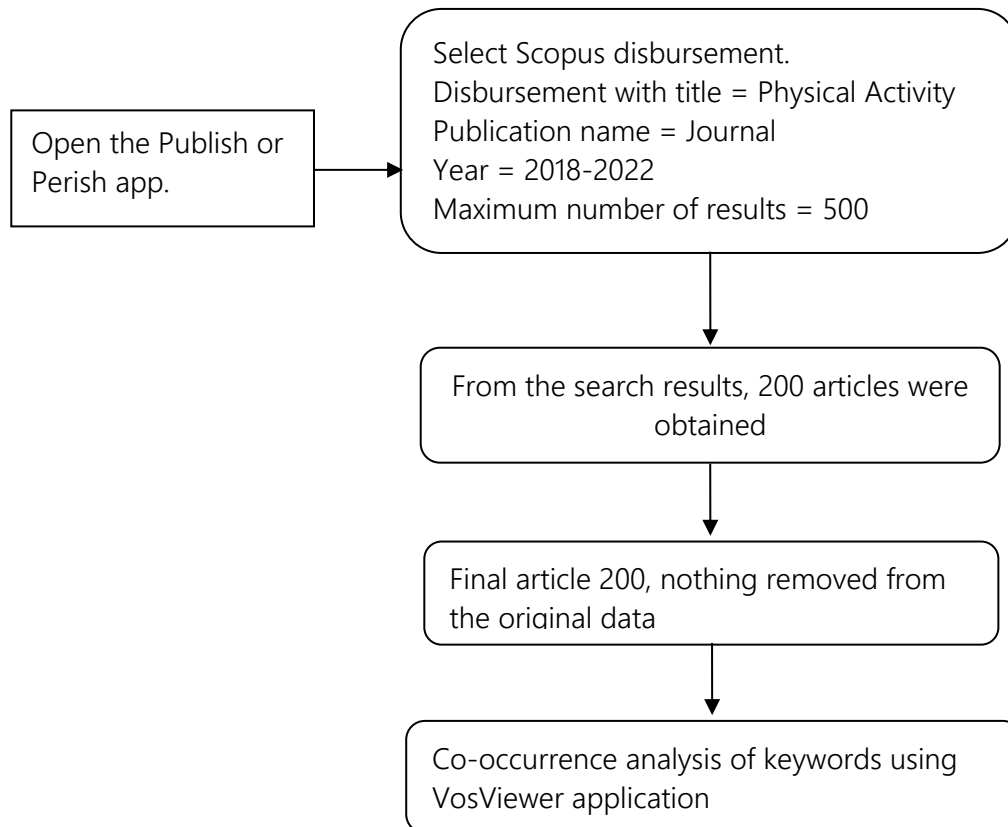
Open the Publish or Perish app.

Select Scopus disbursement.
Disbursement with title = Physical Activity
Publication name = Journal
Year = 2018-2022
Maximum number of results = 500

From the search results, 200 articles were obtained

Final article 200, nothing removed from the original data

Co-occurrence analysis of keywords using VosViewer application